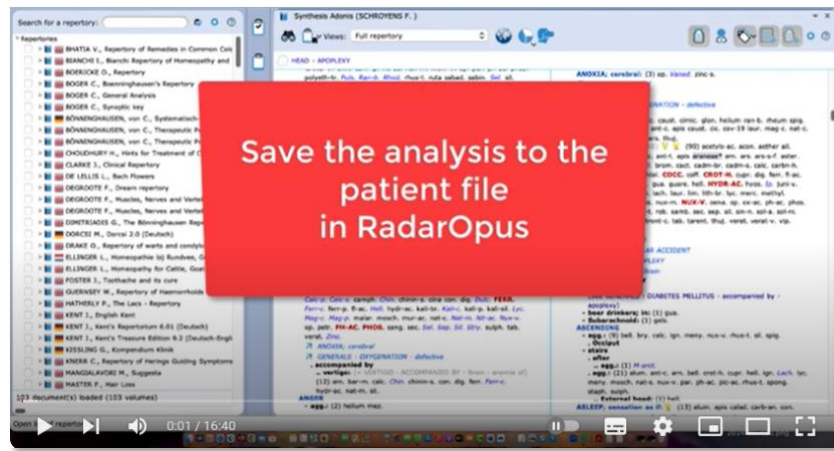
Search for a repertory:

Repertories

BHATIA v., Repertory of Remedies in Common Colc

BIANCHI I., Bianchi Repertory of Homeopathy and

BOERICKE O., Repertory

BOGER C., Boenninghausen's Repertory

BOGER C., General Analysis

BOGER C., Synoptic key

BÖNNINGHAUSEN, von C., Systematisch

BÖNNINGHAUSEN, von C., Therapeutic P

BÖNNINGHAUSEN, von C., Therapeutic P

CHOUDHURY H., Hints for Treatment of C

CLARKE J., Clinical Repertory

DE LELLIS L., Bach Flowers

DEGROOTE F., Dream repertory

DEGROOTE F., Muscles, Nerves and Verte

DEGROOTE F., Muscles, Nerves and Verte

DIMITRIADIS G., The Bönninghausen Repe

DORCSI M., Dorcsi 2.0 (Deutsch)

DRAKE O., Repertory of warts and condylo

ELLINGER L., Homeopathie bij Rundvee, G

ELLINGER L., Homeopathy for Cattle, Goat

FOSTER J., Toothache and its cure

GUERNSEY W., Repertory of Haemorrhoids

HATHERLY P., The Lacs - Repertory

KENT J., English Kent

KENT J., Kent's Repertorium 6.01 (Deutsch)

KENT J., Kent's Treasure Edition 9.2 (Deutsch-Engl

KISSLING G., Kompendium Klinik

KNERR C., Repertory of Herings Guiding Symptoms

MANGIALAVORI M., Suggesta

MASTER F., Hair Loss

103 document(s) loaded (103 volumes)

Synthesis Adonis (SCHROYENS F.)

Views: Full repertory

HEAD - APOPLEXY

ANOXIA; cerebral: (3) op. vanad. zinc-s.

Save the analysis to the patient file in RadarOpus

DIABETES MELLITUS - accompanied by

ASCENDING

ASLEEP; sensation as if

0:01 / 16:40